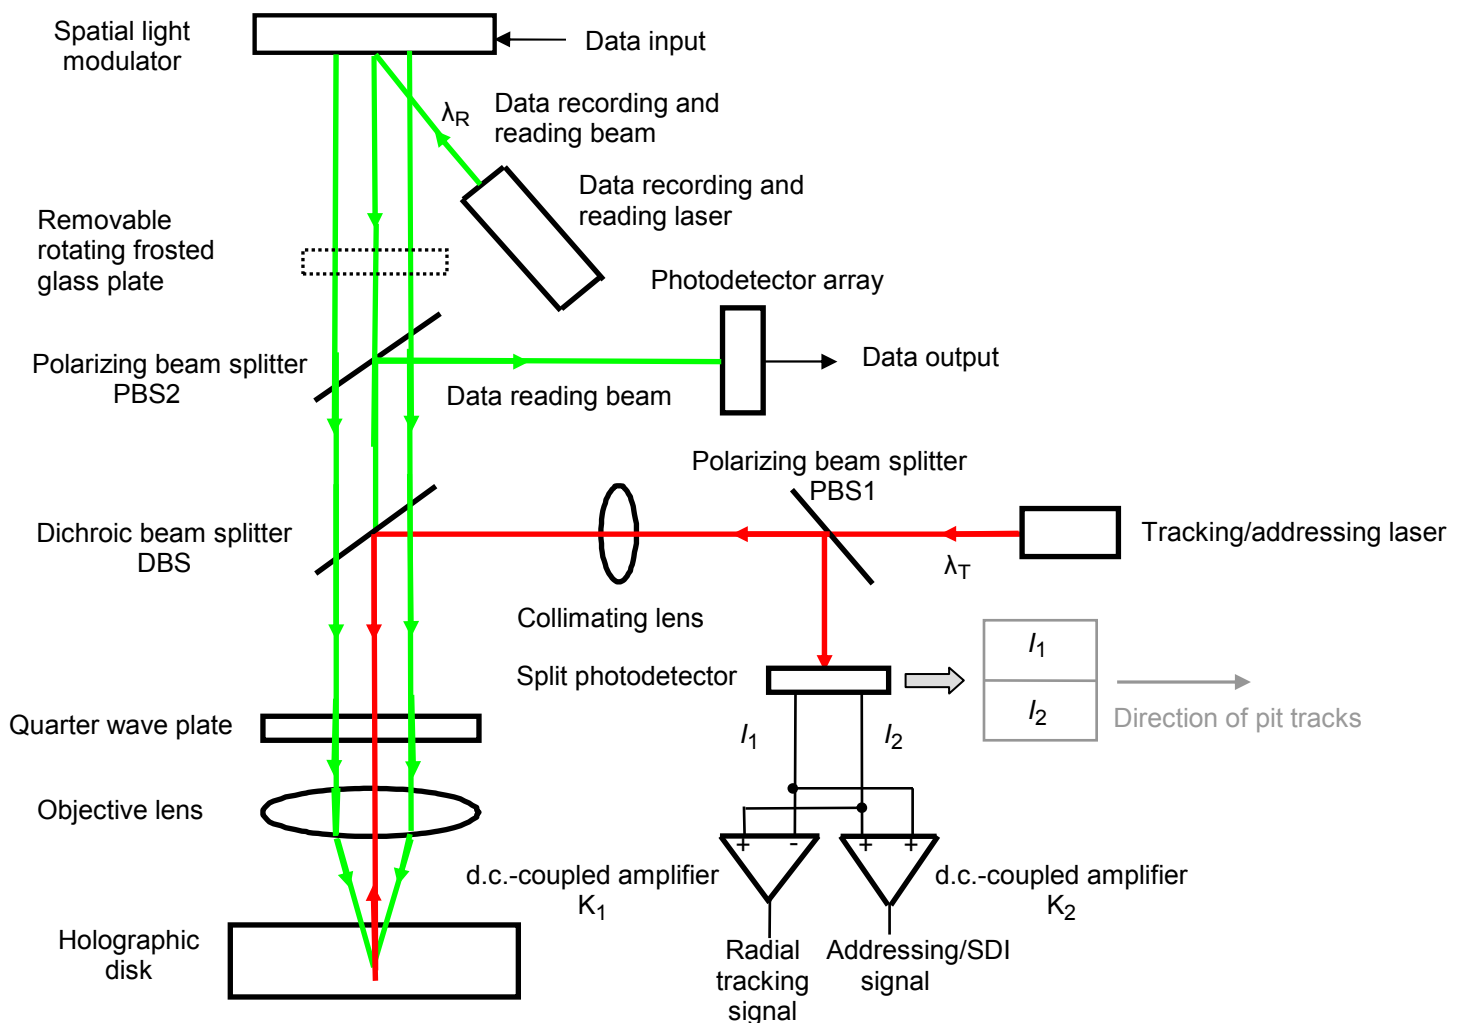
Spatial light modulator

Data input

$\lambda_R$

Data recording and reading beam

Data recording and reading laser

Removable rotating frosted glass plate

Photodetector array

Polarizing beam splitter PBS2

Data output

Data reading beam

Polarizing beam splitter PBS1

Dichroic beam splitter DBS

Tracking/addressing laser

$\lambda_T$

Collimating lens

$I_1$

Split photodetector

$I_2$

Direction of pit tracks

Quarter wave plate

$I_1$

$I_2$

Objective lens

+ -

+ +

d.c.-coupled amplifier $K_1$

d.c.-coupled amplifier $K_2$

Holographic disk

Radial tracking signal

Addressing/SDI signal